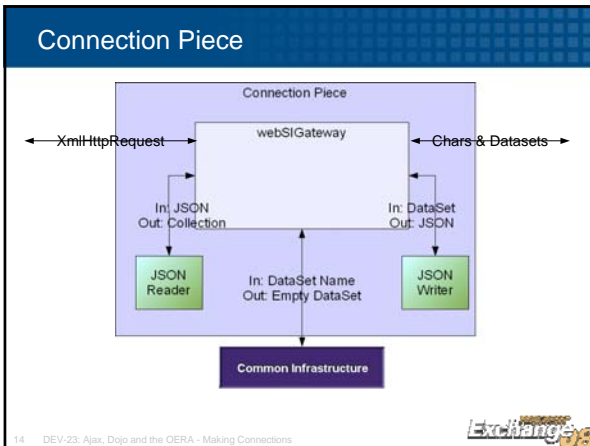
Connection Piece

Connection Piece

webSIGateway

XmlHttpRequest

Chars & Datasets

In: JSON
Out: Collection

In: DataSet
Out: JSON

JSON Reader

In: DataSet Name
Out: Empty DataSet

JSON Writer

Common Infrastructure

14 DEV-23: Ajax, Dojo and the OERA - Making Connections

Exchange